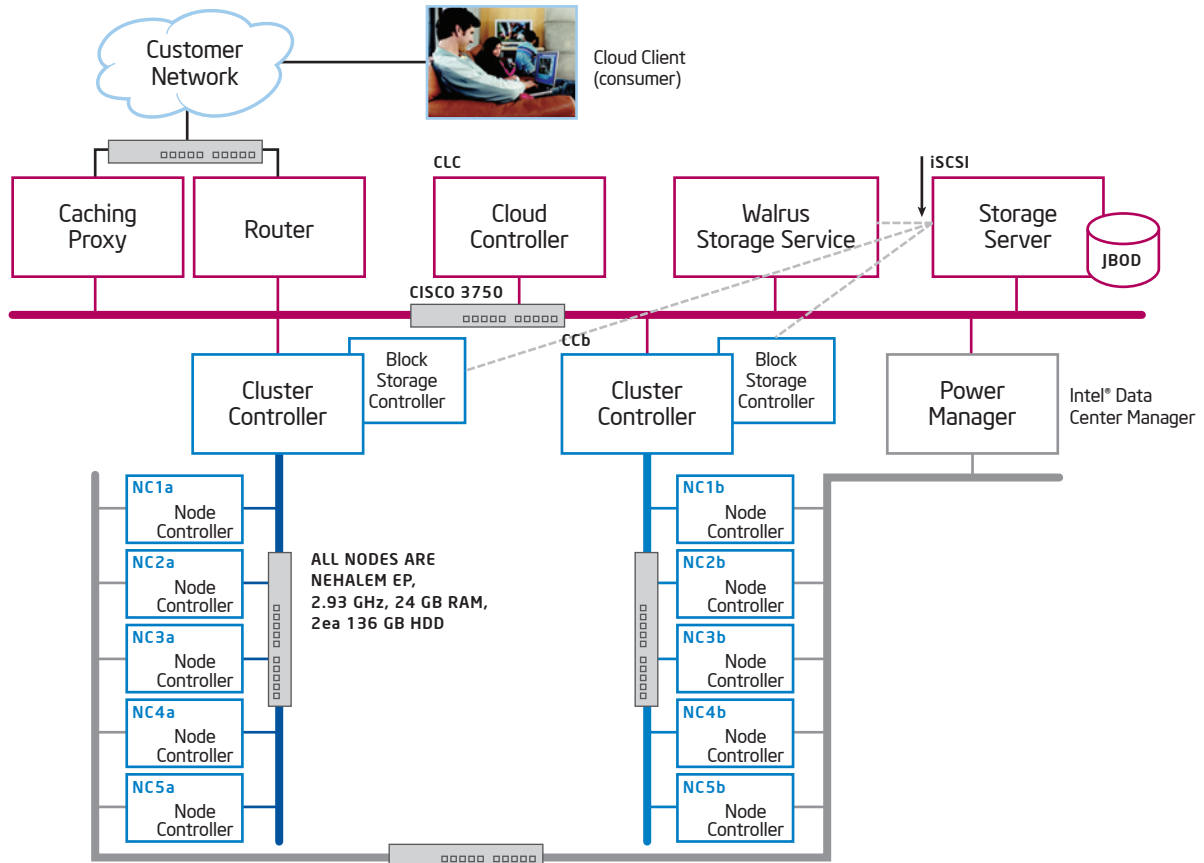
Customer Network

Cloud Client (consumer)

CLC

iSCSI

Caching Proxy

Router

Cloud Controller

Walrus Storage Service

Storage Server

JBOD

CISCO 3750

CCb

Cluster Controller

Block Storage Controller

Cluster Controller

Block Storage Controller

Power Manager

Intel® Data Center Manager

NC1a
Node Controller

NC2a
Node Controller

NC3a
Node Controller

NC4a
Node Controller

NC5a
Node Controller

ALL NODES ARE NEHALEM EP, 2.93 GHz, 24 GB RAM, 2ea 136 GB HDD

NC1b
Node Controller

NC2b
Node Controller

NC3b
Node Controller

NC4b
Node Controller

NC5b
Node Controller